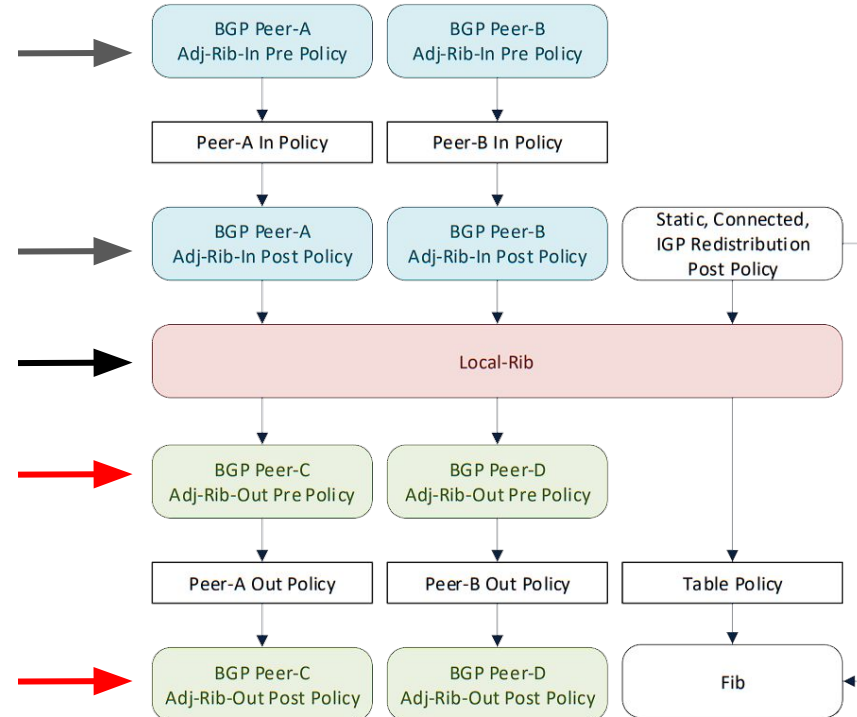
BGP Peer-A
Adj-Rib-In Pre Policy

BGP Peer-B
Adj-Rib-In Pre Policy

Peer-A In Policy

Peer-B In Policy

BGP Peer-A
Adj-Rib-In Post Policy

BGP Peer-B
Adj-Rib-In Post Policy

Static, Connected,
IGP Redistribution
Post Policy

Local-Rib

BGP Peer-C
Adj-Rib-Out Pre Policy

BGP Peer-D
Adj-Rib-Out Pre Policy

Peer-A Out Policy

Peer-B Out Policy

Table Policy

BGP Peer-C
Adj-Rib-Out Post Policy

BGP Peer-D
Adj-Rib-Out Post Policy

Fib